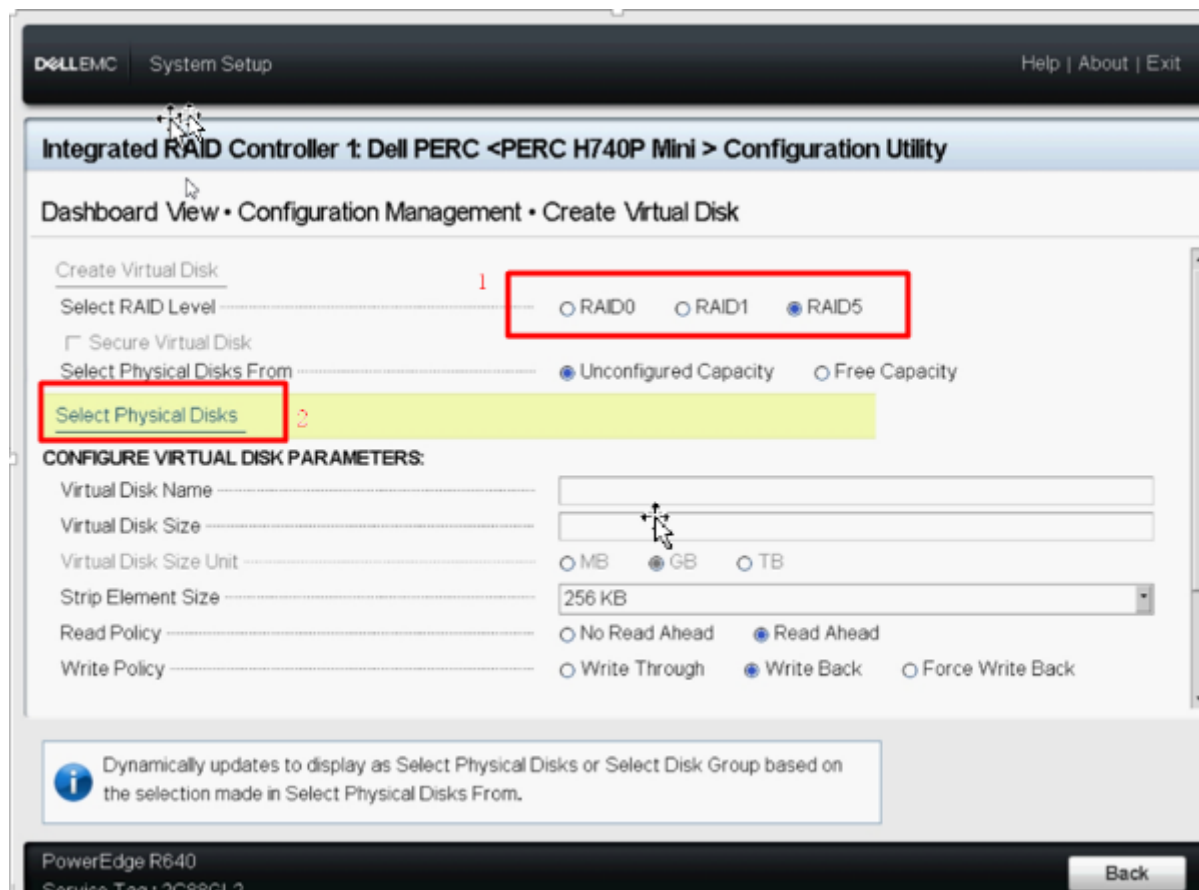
DELLEMC System Setup

Help | About | Exit

Integrated RAID Controller 1: Dell PERC <PERC H740P Mini > Configuration Utility

Dashboard View • Configuration Management • Create Virtual Disk

Create Virtual Disk

1

Select RAID Level
RAID0 RAID1 RAID5

Secure Virtual Disk

Select Physical Disks From
Unconfigured Capacity Free Capacity

Select Physical Disks 2

CONFIGURE VIRTUAL DISK PARAMETERS:

| | | | |
|---|---|---|---|
| Virtual Disk Name | | | |
| Virtual Disk Size | | | |
| Virtual Disk Size Unit | MB | GB | TB |
| Strip Element Size | 256 KB | | |
| Read Policy | No Read Ahead | Read Ahead | |
| Write Policy | Write Through | Write Back | Force Write Back |

Dynamically updates to display as Select Physical Disks or Select Disk Group based on the selection made in Select Physical Disks From.

PowerEdge R640
Service Tag: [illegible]

Back